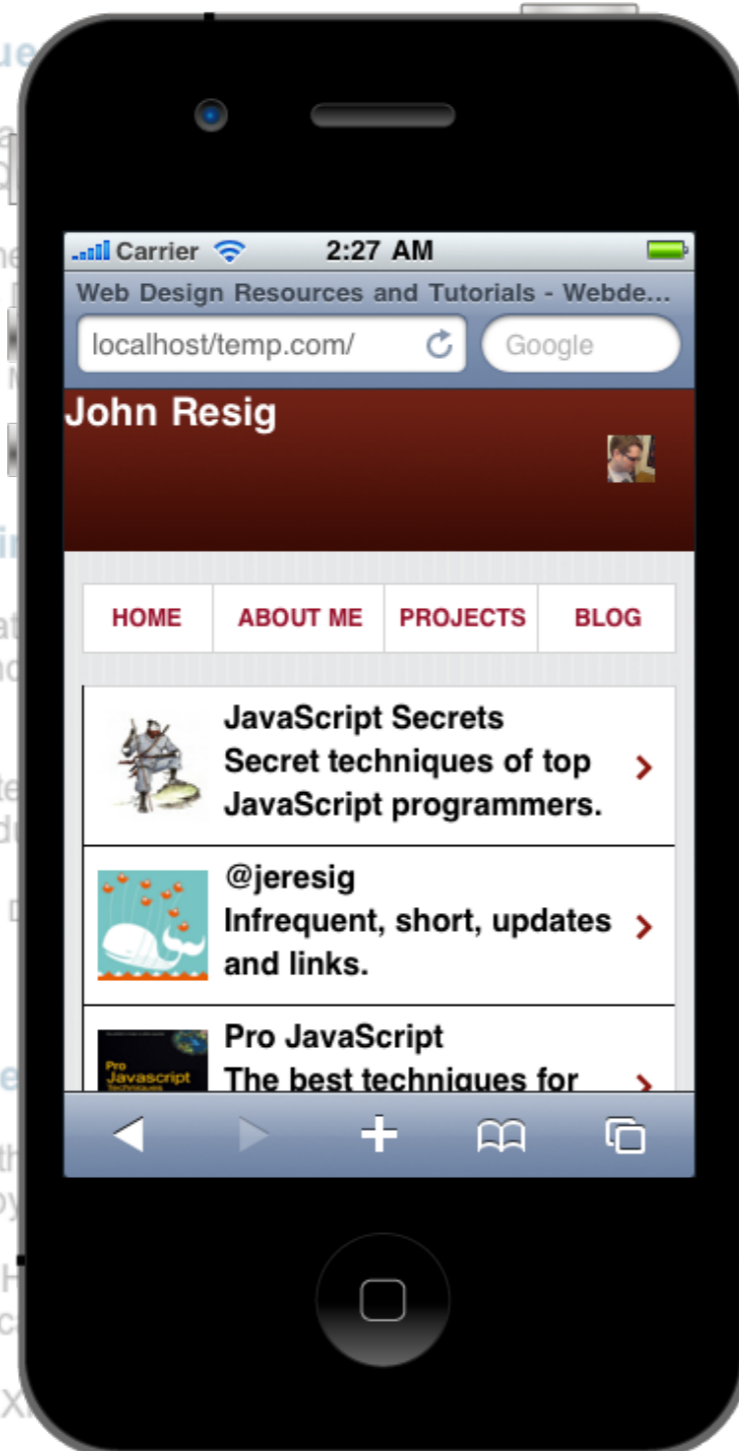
Carrier 2:27 AM

Web Design Resources and Tutorials - Webde...

localhost/temp.com/

Google

John Resig

HOME ABOUT ME PROJECTS BLOG

JavaScript Secrets
Secret techniques of top JavaScript programmers.

@jeresig
Infrequent, short, updates and links.

Pro JavaScript
The best techniques for

Pro Javascript Techniques